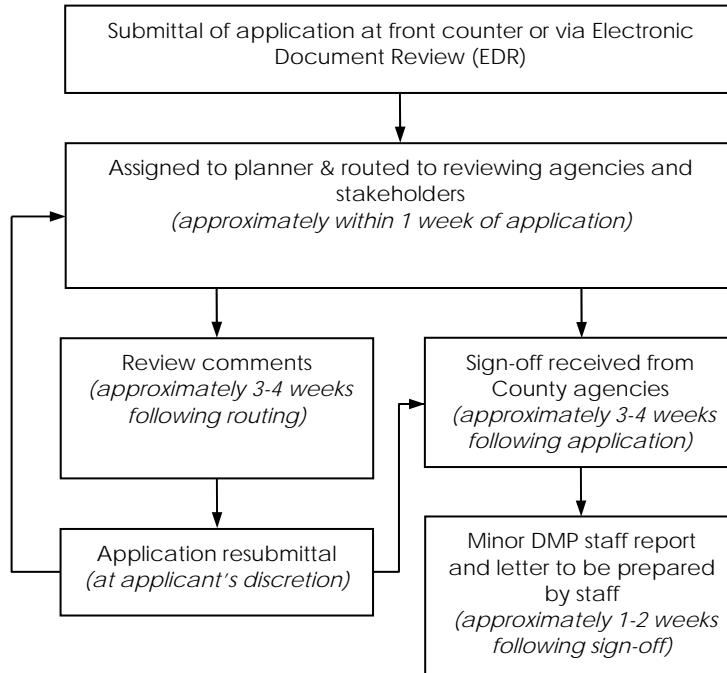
Submittal of application at front counter or via Electronic Document Review (EDR)

Assigned to planner & routed to reviewing agencies and stakeholders
*(approximately within 1 week of application)*

Review comments
*(approximately 3-4 weeks following routing)*

Sign-off received from County agencies
*(approximately 3-4 weeks following application)*

Application resubmittal
*(at applicant's discretion)*

Minor DMP staff report and letter to be prepared by staff
*(approximately 1-2 weeks following sign-off)*